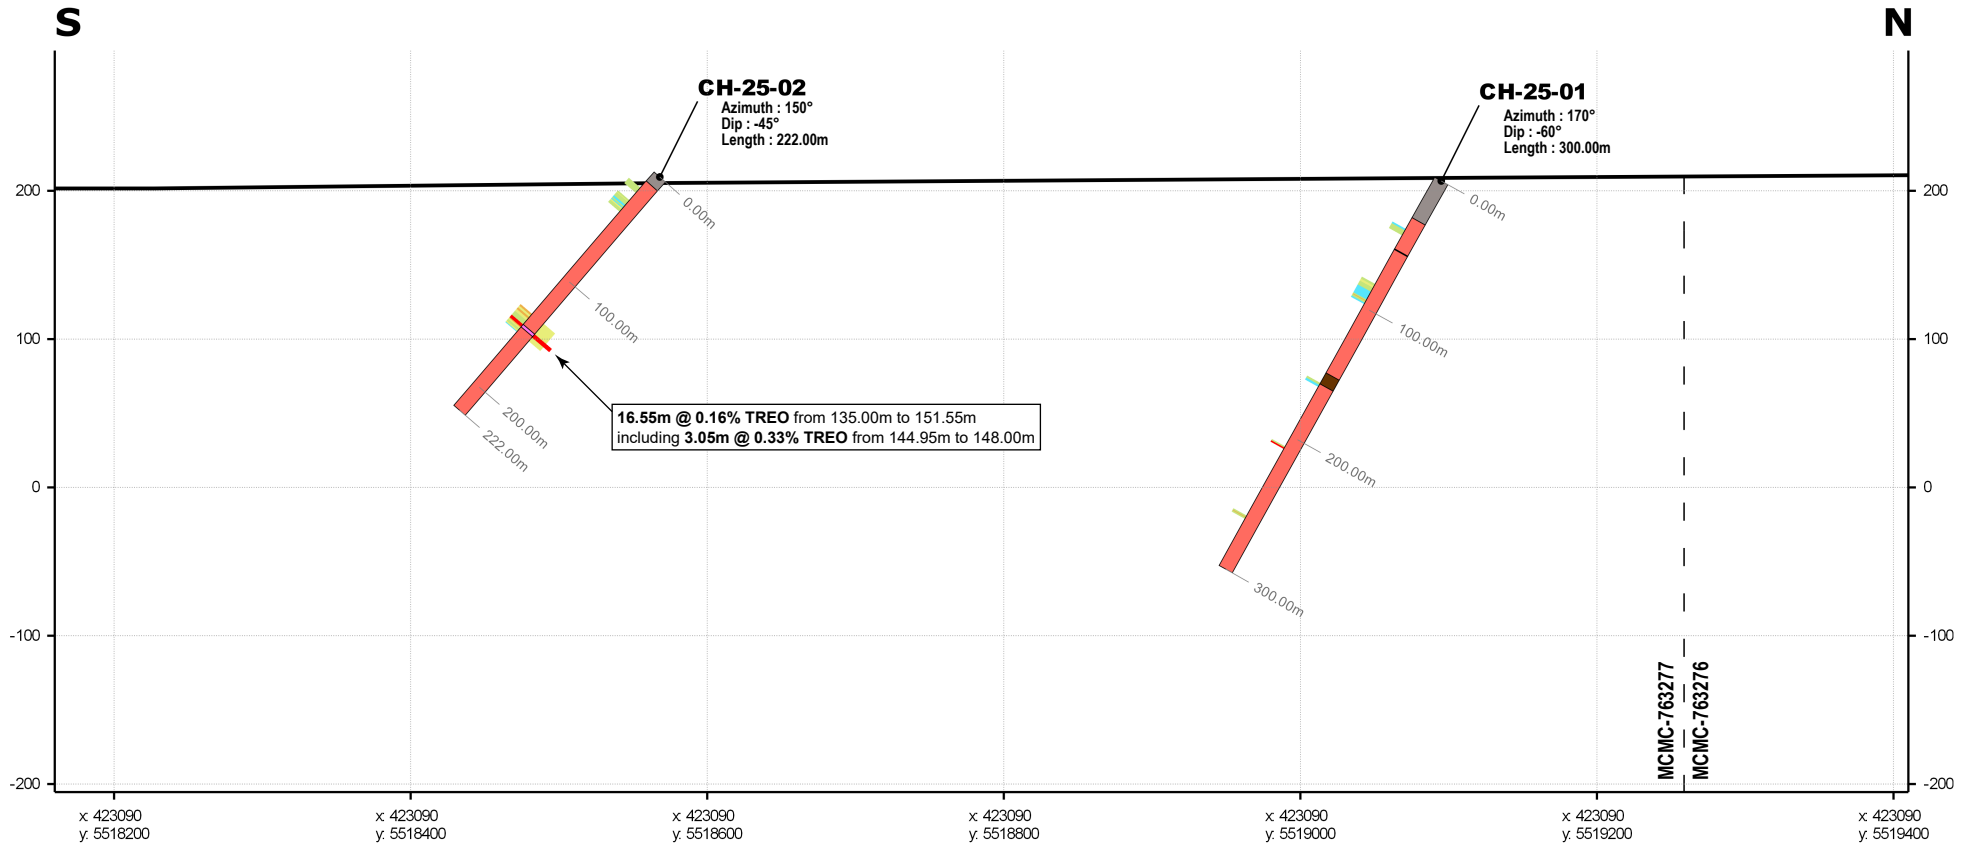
S

N

CH-25-02
Azimuth : 150°
Dip : -45°
Length : 222.00m

CH-25-01
Azimuth : 170°
Dip : -60°
Length : 300.00m

0.00m
100.00m
200.00m
222.00m

0.00m
100.00m
200.00m
300.00m

**16.55m @ 0.16% TREO** from 135.00m to 151.55m
including **3.05m @ 0.33% TREO** from 144.95m to 148.00m

MCMC-763277
MCMC-763276

200
100
0
-100
-200

200
100
0
-100
-200

x: 423090
y: 5518200

x: 423090
y: 5518400

x: 423090
y: 5518600

x: 423090
y: 5518800

x: 423090
y: 5519000

x: 423090
y: 5519200

x: 423090
y: 5519400